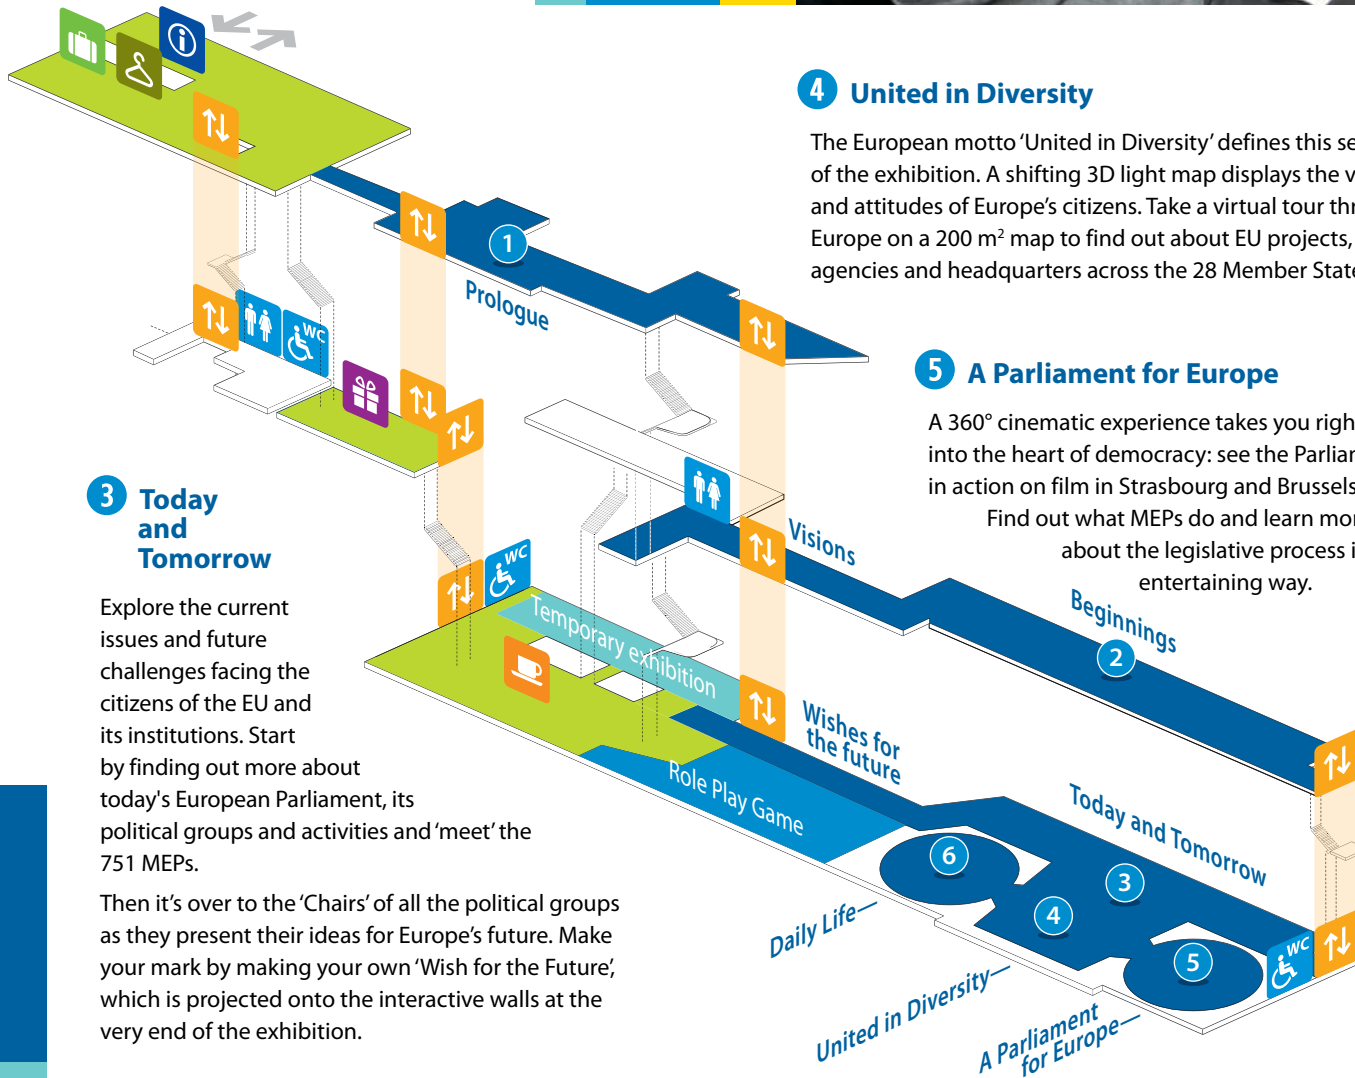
4 United in Diversity

The European motto ‘United in Diversity’ defines this se of the exhibition. A shifting 3D light map displays the v and attitudes of Europe’s citizens. Take a virtual tour thr Europe on a 200 m$^2$ map to find out about EU projects, agencies and headquarters across the 28 Member State

5 A Parliament for Europe

A 360° cinematic experience takes you righ into the heart of democracy: see the Parliar in action on film in Strasbourg and Brussels Find out what MEPs do and learn mo about the legislative process i entertaining way.

3 Today and Tomorrow

Explore the current issues and future challenges facing the citizens of the EU and its institutions. Start by finding out more about today's European Parliament, its political groups and activities and ‘meet’ the 751 MEPs.

Then it’s over to the ‘Chairs’ of all the political groups as they present their ideas for Europe’s future. Make your mark by making your own ‘Wish for the Future’, which is projected onto the interactive walls at the very end of the exhibition.

1
Prologue
WC
WC
Visions
Beginnings
2
Temporary exhibition
Wishes for the future
Role Play Game
Today and Tomorrow
6
3
4
5
WC
Daily Life
United in Diversity
A Parliament for Europe